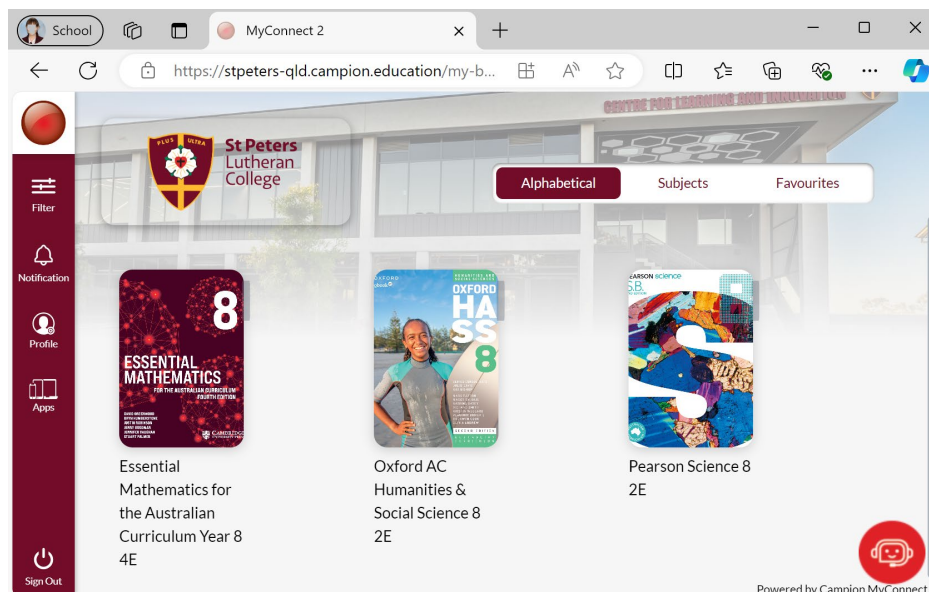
School

MyConnect 2

https://stpeters-qld.campion.education/my-b...

CENTRE FOR LEARNING AND INNOVATION

PLUS ULTRA

St Peters Lutheran College

Alphabetical

Subjects

Favourites

Filter

Notification

Profile

Apps

Sign Out

8

ESSENTIAL MATHEMATICS

FOR THE AUSTRALIAN CURRICULUM

FOURTH EDITION

CAMBRIDGE

OXFORD

OXFORD HASS 8

PEARSON science

Essential Mathematics for the Australian Curriculum Year 8 4E

Oxford AC Humanities & Social Science 8 2E

Pearson Science 8 2E

Powered by Campion MyConnect